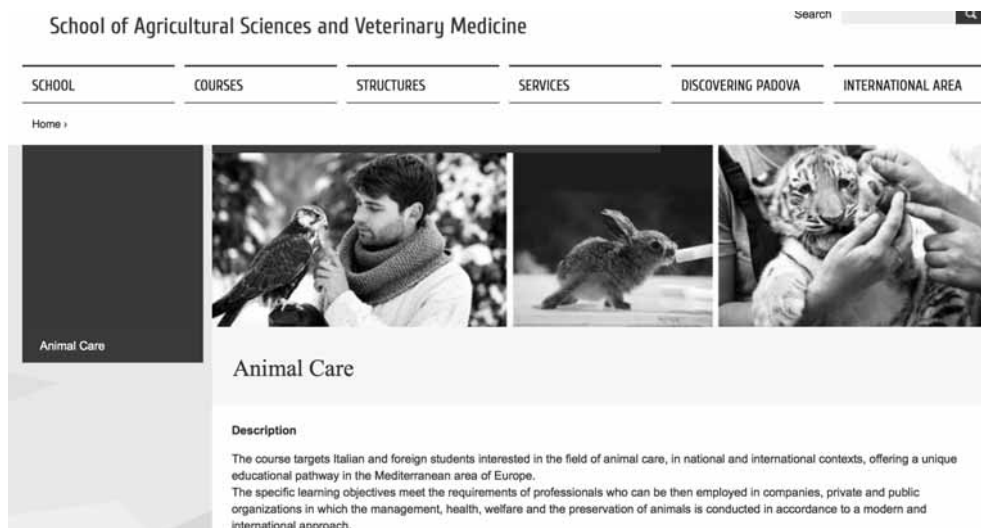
School of Agricultural Sciences and Veterinary Medicine

Search

SCHOOL COURSES STRUCTURES SERVICES DISCOVERING PADOVA INTERNATIONAL AREA

Home ›

Animal Care

Animal Care

Description

The course targets Italian and foreign students interested in the field of animal care, in national and international contexts, offering a unique educational pathway in the Mediterranean area of Europe.
The specific learning objectives meet the requirements of professionals who can be then employed in companies, private and public organizations in which the management, health, welfare and the preservation of animals is conducted in accordance to a modern and international approach.